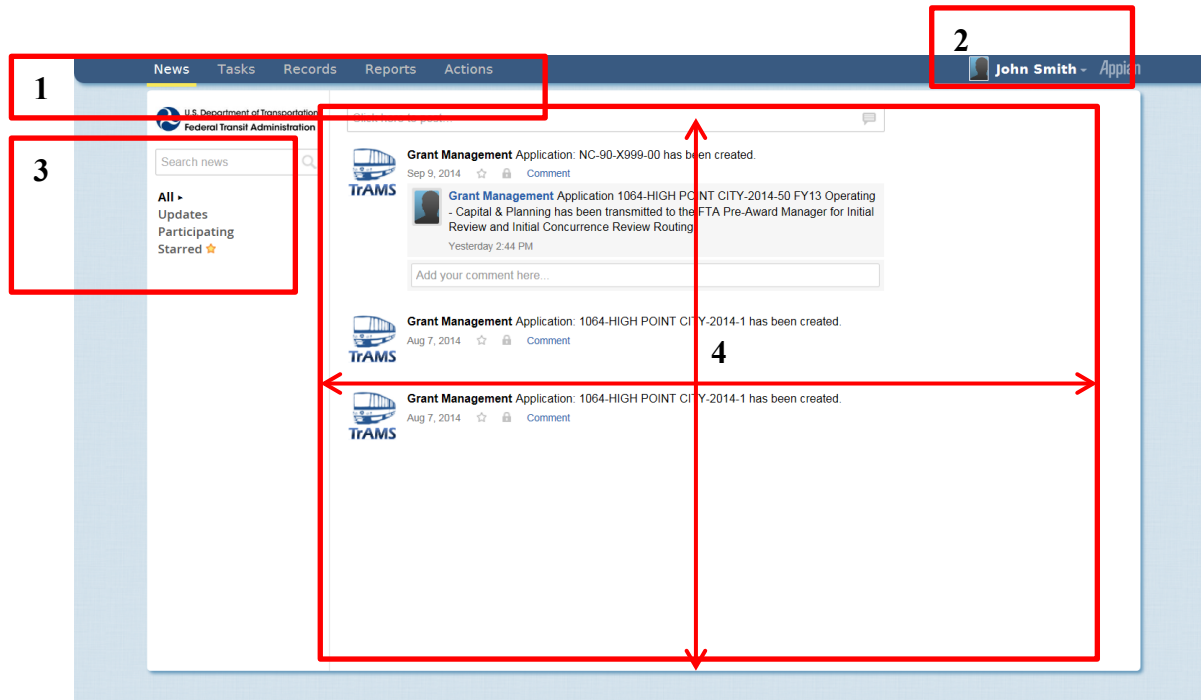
1

2

News Tasks Records Reports Actions

John Smith Appian

U.S. Department of Transportation
Federal Transit Administration

3

Search news

All ▸
Updates
Participating
Starred

Click here to post...

TrAMS

Grant Management Application: NC-90-X999-00 has been created.
Sep 9, 2014 Comment

Grant Management Application 1064-HIGH POINT CITY-2014-50 FY13 Operating - Capital & Planning has been transmitted to the FTA Pre-Award Manager for Initial Review and Initial Concurrence Review Routing
Yesterday 2:44 PM

Add your comment here...

TrAMS

Grant Management Application: 1064-HIGH POINT CITY-2014-1 has been created.
Aug 7, 2014 Comment

4

TrAMS

Grant Management Application: 1064-HIGH POINT CITY-2014-1 has been created.
Aug 7, 2014 Comment